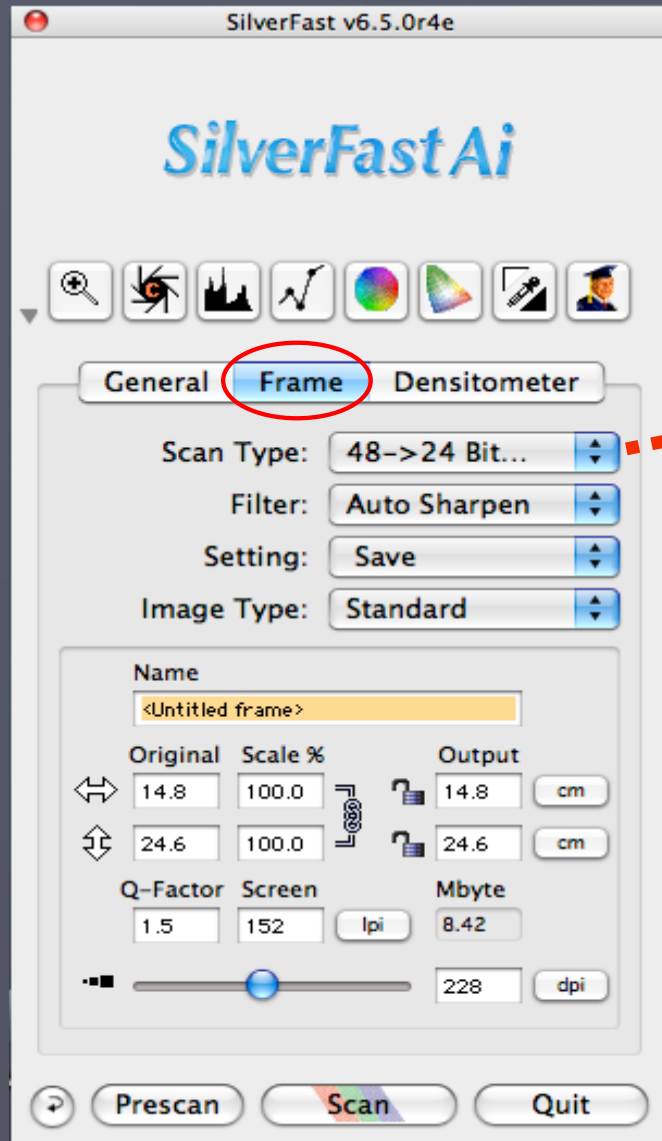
SilverFast v6.5.0r4e

SilverFast Ai

General Frame Densitometer

Scan Type: 48->24 Bit...
Filter: Auto Sharpen
Setting: Save
Image Type: Standard

Name
<Untitled frame>

| Original | Scale % | Output | |
|---|---|---|---|
| 14.8 | 100.0 | 14.8 | cm |
| 24.6 | 100.0 | 24.6 | cm |

| Q-Factor | Screen | | Mbyte |
|---|---|---|---|
| 1.5 | 152 | lpi | 8.42 |

228 dpi

Prescan Scan Quit